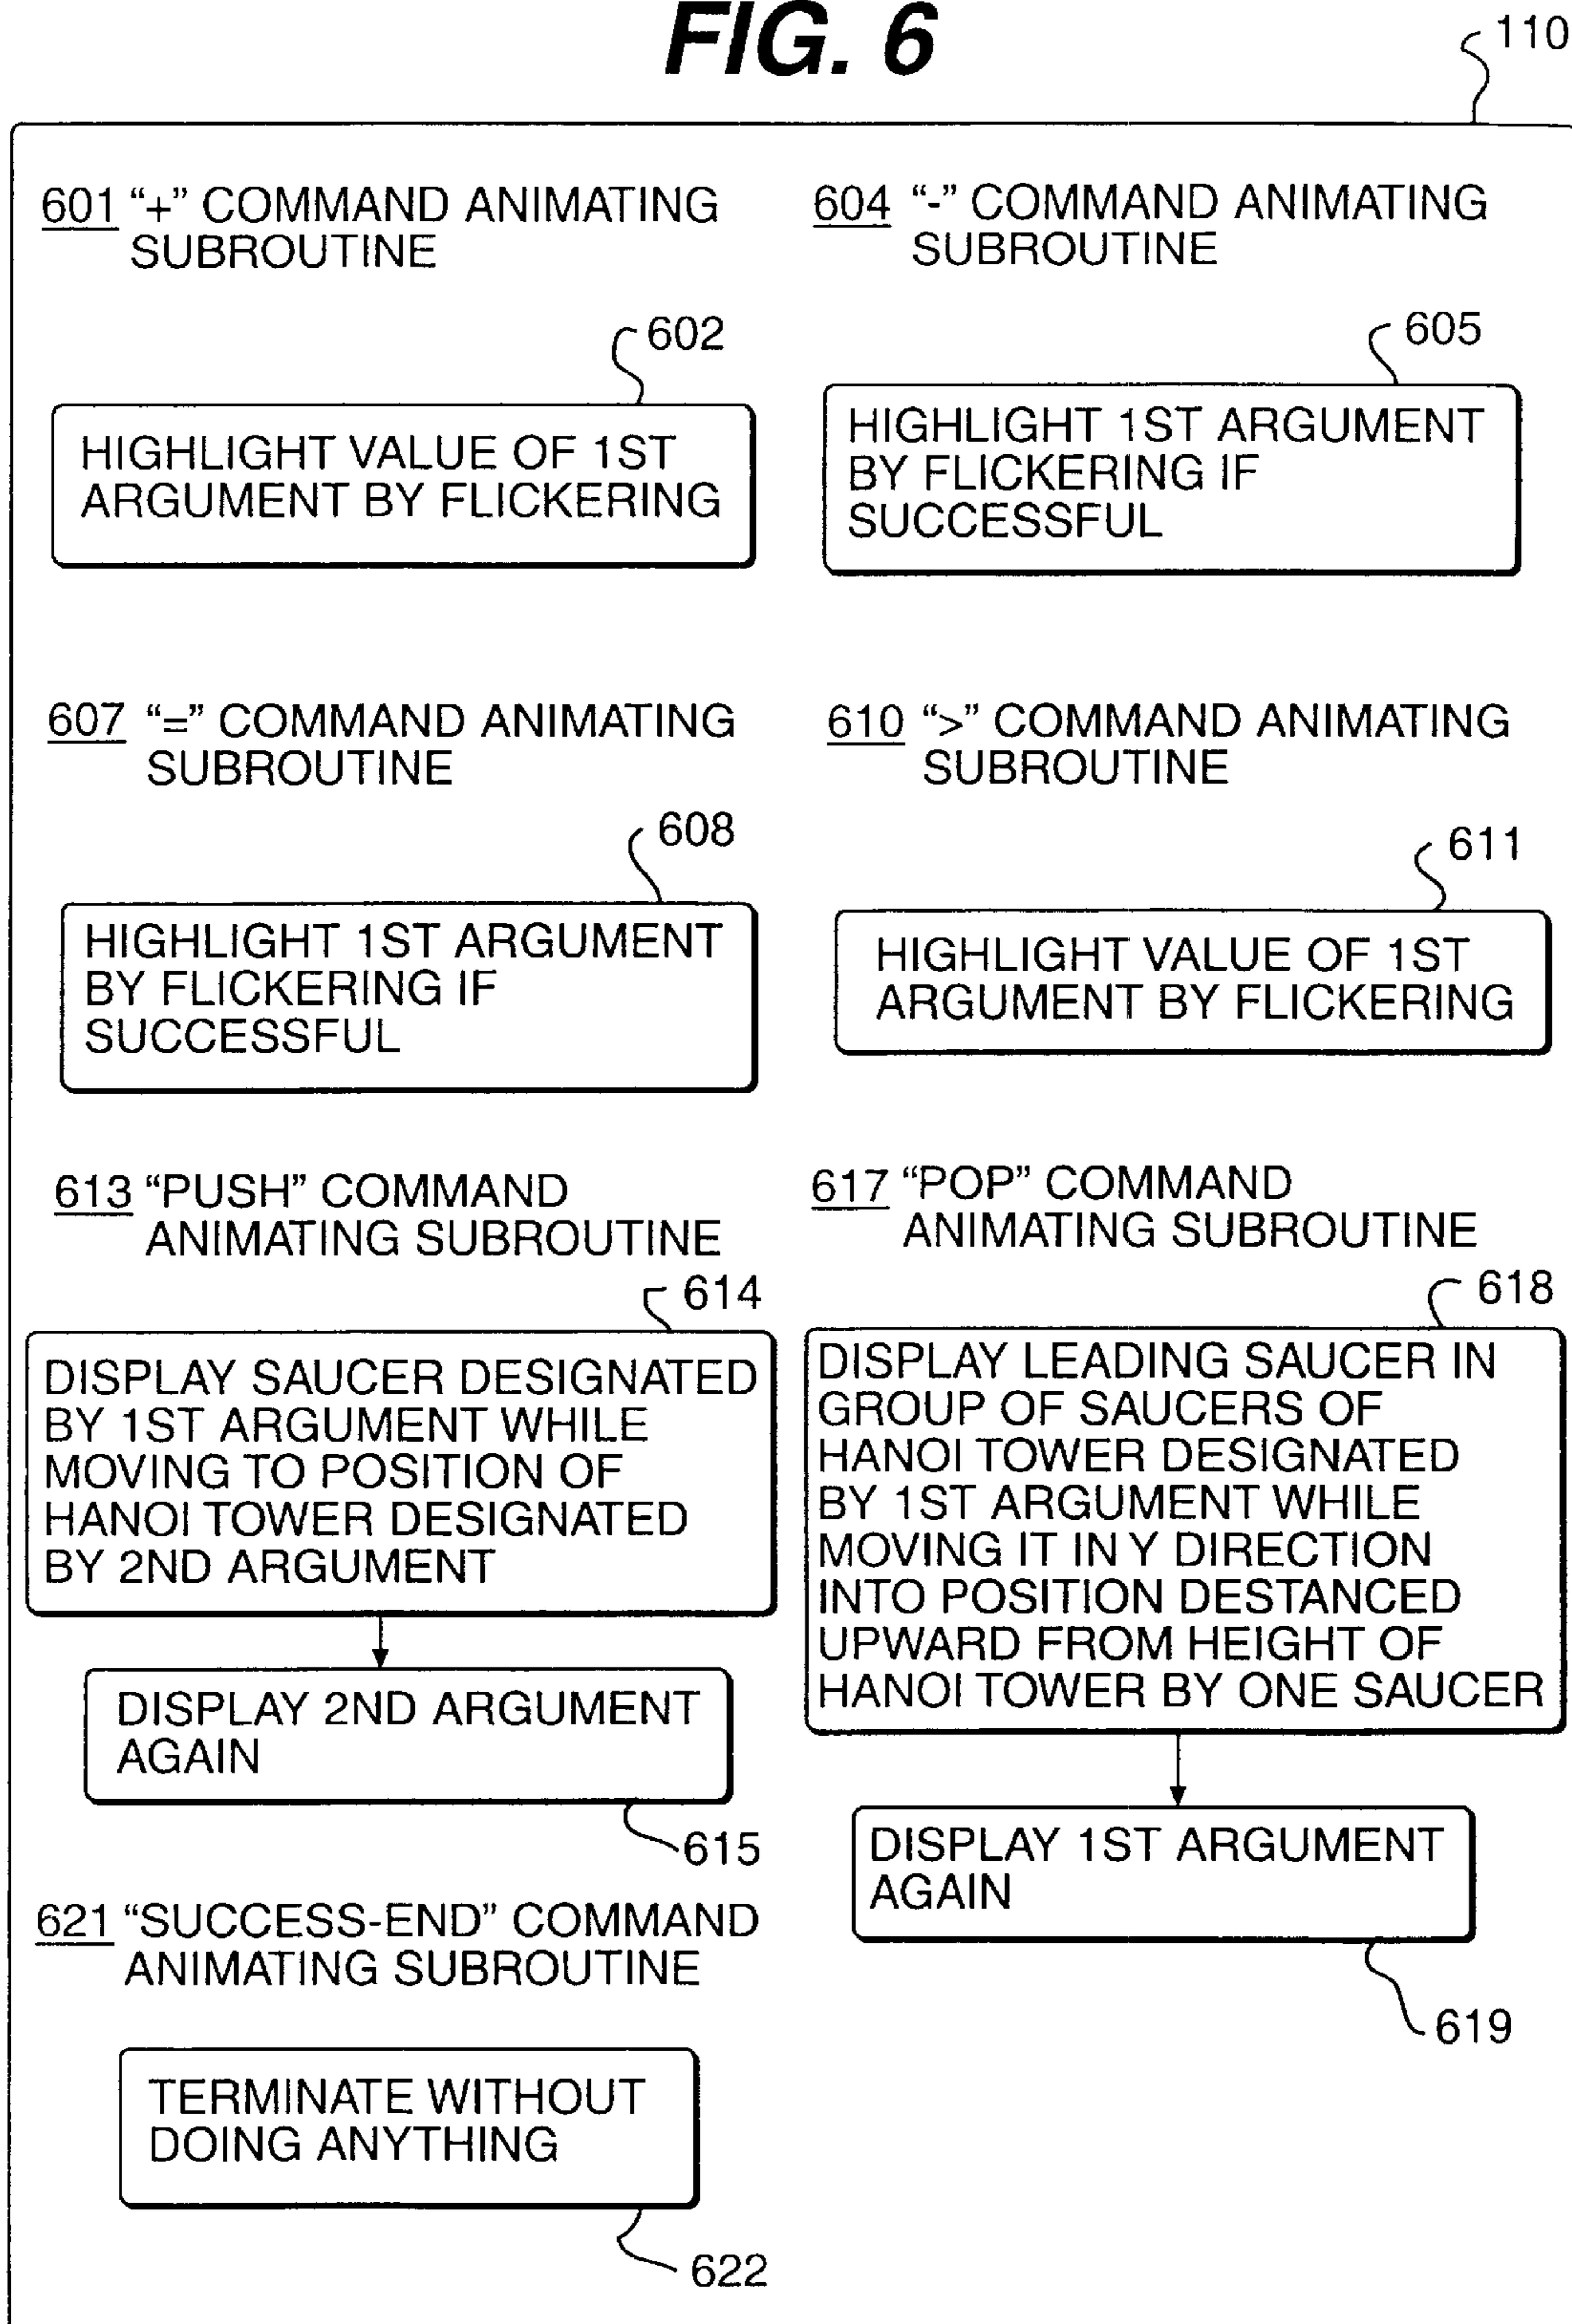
FIG. 6

110

601 "+" COMMAND ANIMATING SUBROUTINE

602

HIGHLIGHT VALUE OF 1ST ARGUMENT BY FLICKERING

604 "-" COMMAND ANIMATING SUBROUTINE

605

HIGHLIGHT 1ST ARGUMENT BY FLICKERING IF SUCCESSFUL

607 "=" COMMAND ANIMATING SUBROUTINE

608

HIGHLIGHT 1ST ARGUMENT BY FLICKERING IF SUCCESSFUL

610 ">" COMMAND ANIMATING SUBROUTINE

611

HIGHLIGHT VALUE OF 1ST ARGUMENT BY FLICKERING

613 "PUSH" COMMAND ANIMATING SUBROUTINE

614

DISPLAY SAUCER DESIGNATED BY 1ST ARGUMENT WHILE MOVING TO POSITION OF HANOI TOWER DESIGNATED BY 2ND ARGUMENT

DISPLAY 2ND ARGUMENT AGAIN

615

617 "POP" COMMAND ANIMATING SUBROUTINE

618

DISPLAY LEADING SAUCER IN GROUP OF SAUCERS OF HANOI TOWER DESIGNATED BY 1ST ARGUMENT WHILE MOVING IT IN Y DIRECTION INTO POSITION DESTANCED UPWARD FROM HEIGHT OF HANOI TOWER BY ONE SAUCER

DISPLAY 1ST ARGUMENT AGAIN

619

621 "SUCCESS-END" COMMAND ANIMATING SUBROUTINE

TERMINATE WITHOUT DOING ANYTHING

622